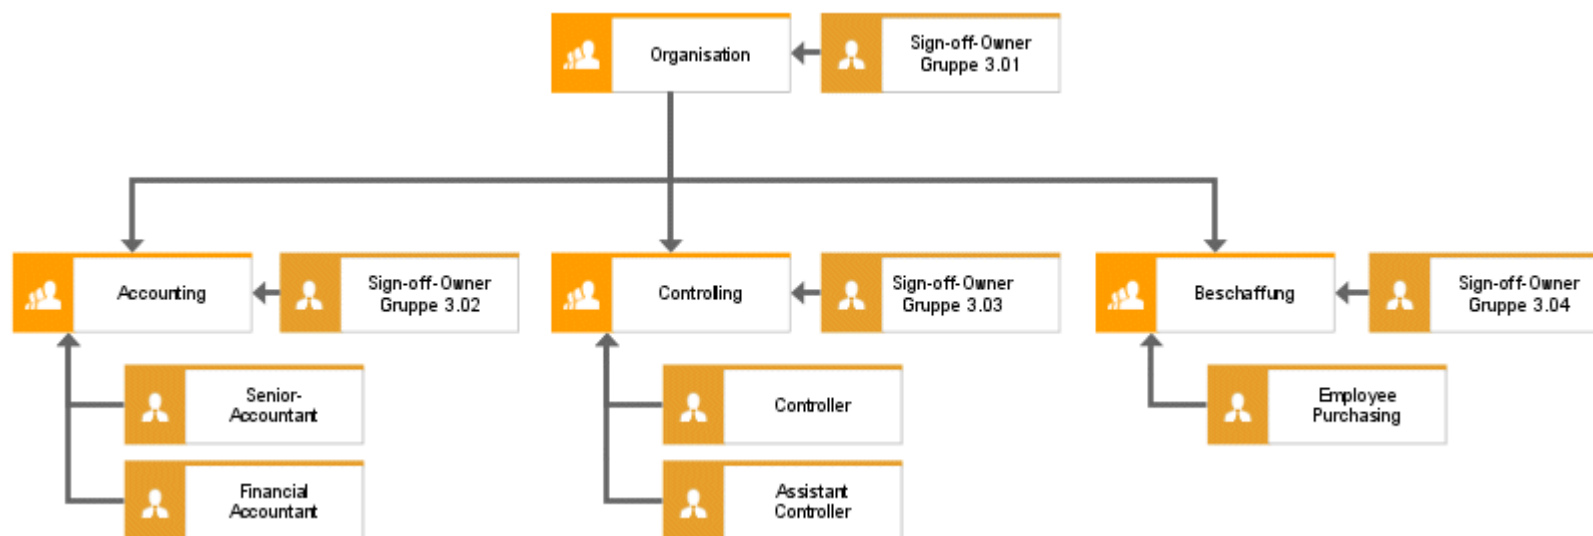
Organisation

Sign-off-Owner Gruppe 3.01

Accounting

Sign-off-Owner Gruppe 3.02

Controlling

Sign-off-Owner Gruppe 3.03

Beschaffung

Sign-off-Owner Gruppe 3.04

Senior-Accountant

Financial Accountant

Controller

Assistant Controller

Employee Purchasing